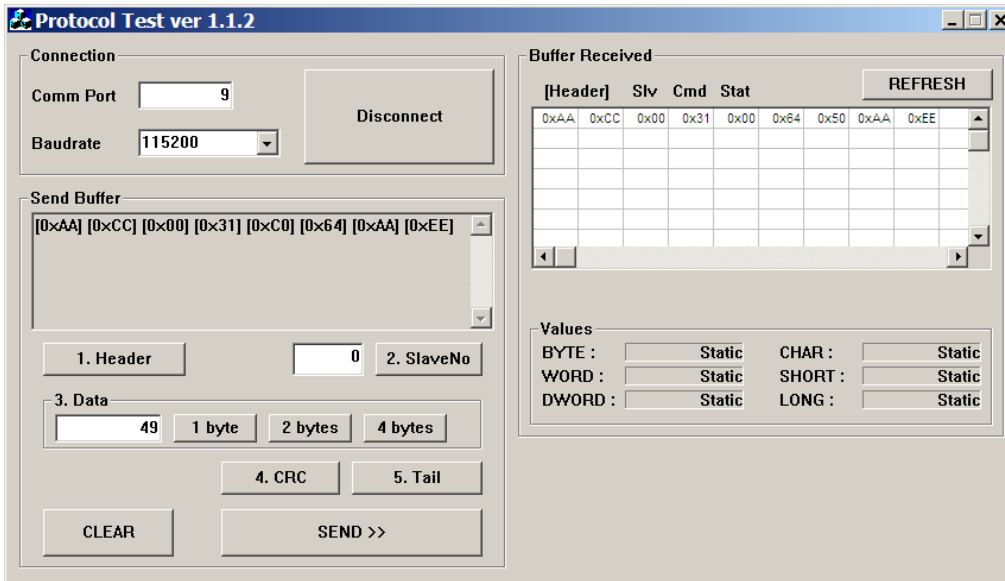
Protocol Test ver 1.1.2

Connection

Comm Port 9

Baudrate 115200

Disconnect

Send Buffer

[0xAA] [0xCC] [0x00] [0x31] [0xC0] [0x64] [0xAA] [0xEE]

1. Header

0 2. SlaveNo

3. Data

49 1 byte 2 bytes 4 bytes

4. CRC 5. Tail

CLEAR SEND >>

Buffer Received

[Header] Slv Cmd Stat

REFRESH

| 0xAA | 0xCC | 0x00 | 0x31 | 0x00 | 0x64 | 0x50 | 0xAA | 0xEE |
|---|---|---|---|---|---|---|---|---|

Values

BYTE : Static CHAR : Static

WORD : Static SHORT : Static

DWORD : Static LONG : Static